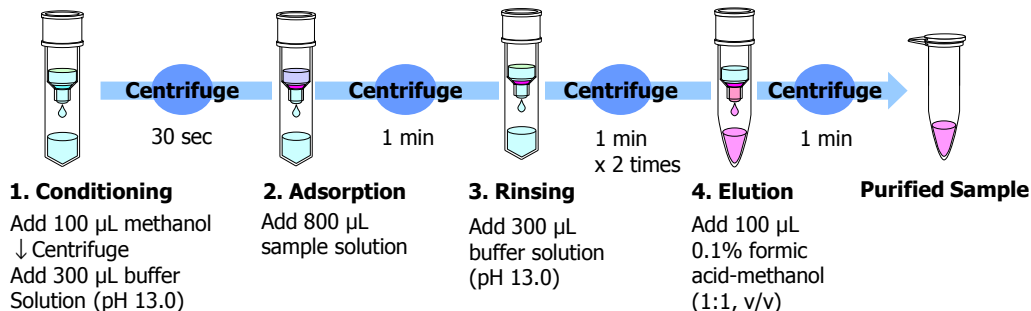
Centrifuge
30 sec

Centrifuge
1 min

Centrifuge
1 min
x 2 times

Centrifuge
1 min

1. Conditioning
Add 100 µL methanol
↓Centrifuge
Add 300 µL buffer
Solution (pH 13.0)

2. Adsorption
Add 800 µL
sample solution

3. Rinsing
Add 300 µL
buffer solution
(pH 13.0)

4. Elution
Add 100 µL
0.1% formic
acid-methanol
(1:1, v/v)

Purified Sample